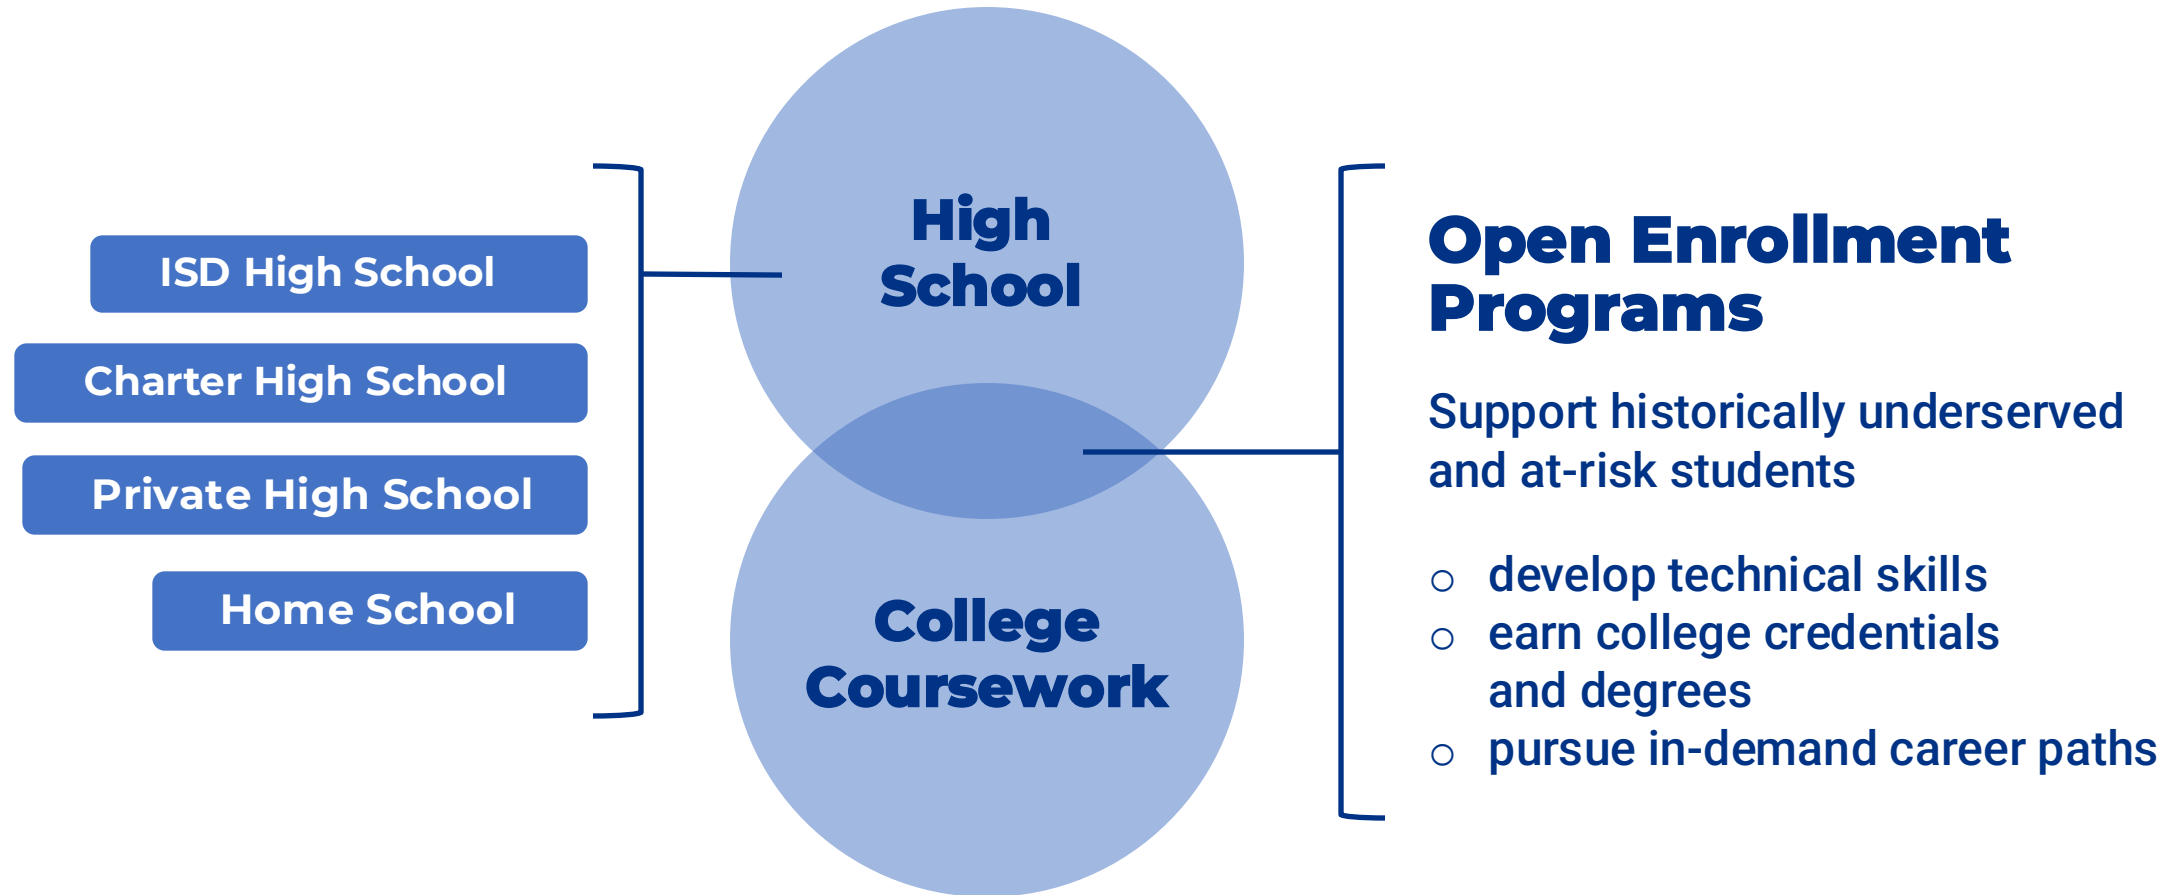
ISD High School

Charter High School

Private High School

Home School

High School

College Coursework

Open Enrollment Programs

Support historically underserved and at-risk students

○ develop technical skills
○ earn college credentials and degrees
○ pursue in-demand career paths